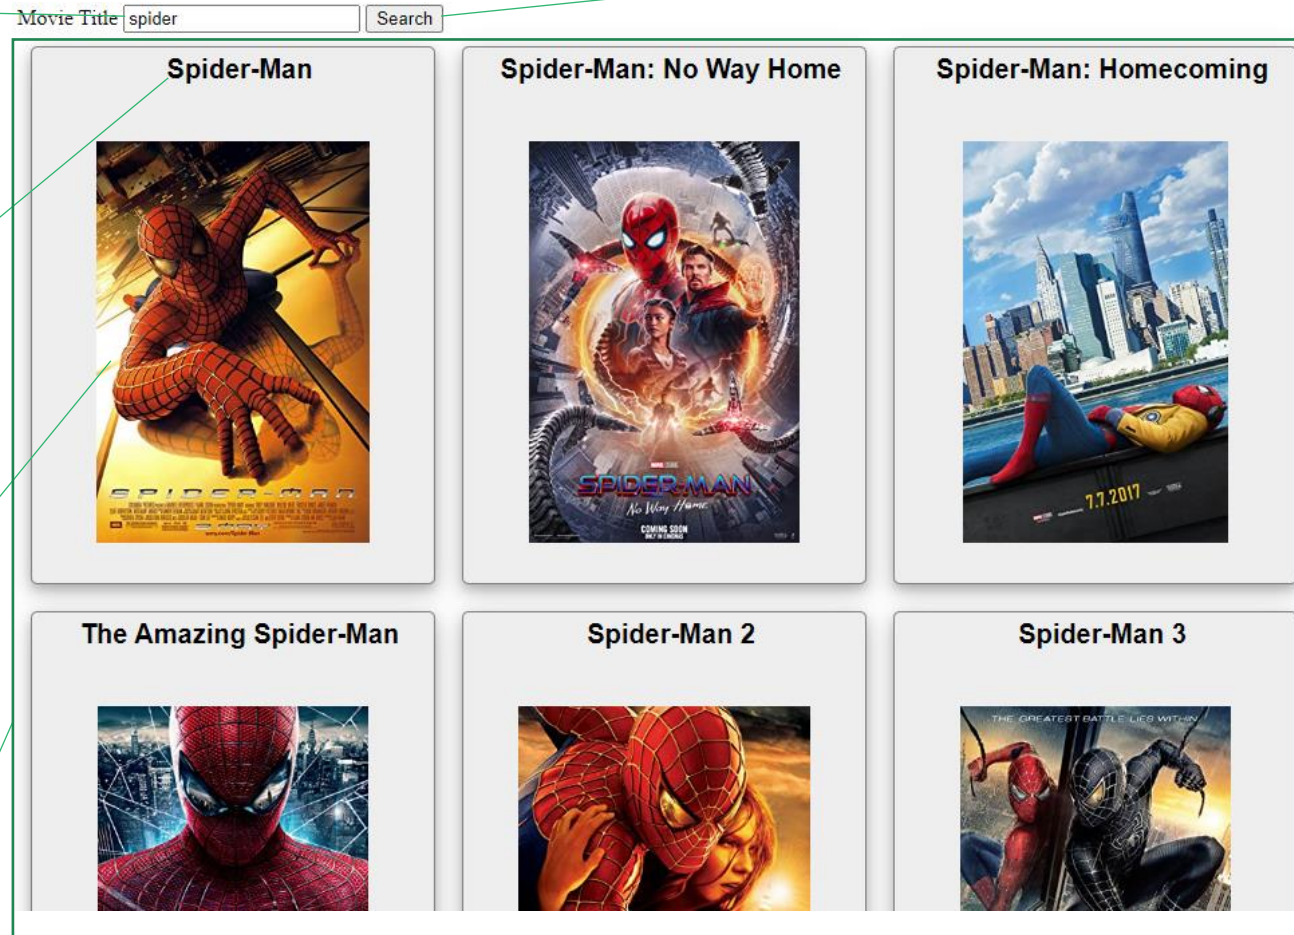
Movie Title spider Search

Spider-Man

SPIDER-MAN

Spider-Man: No Way Home

SPIDER-MAN
No Way Home
COMING SOON

Spider-Man: Homecoming

7.7.2017

The Amazing Spider-Man

Spider-Man 2

Spider-Man 3

THE GREATEST BATTLE LIES WITHIN